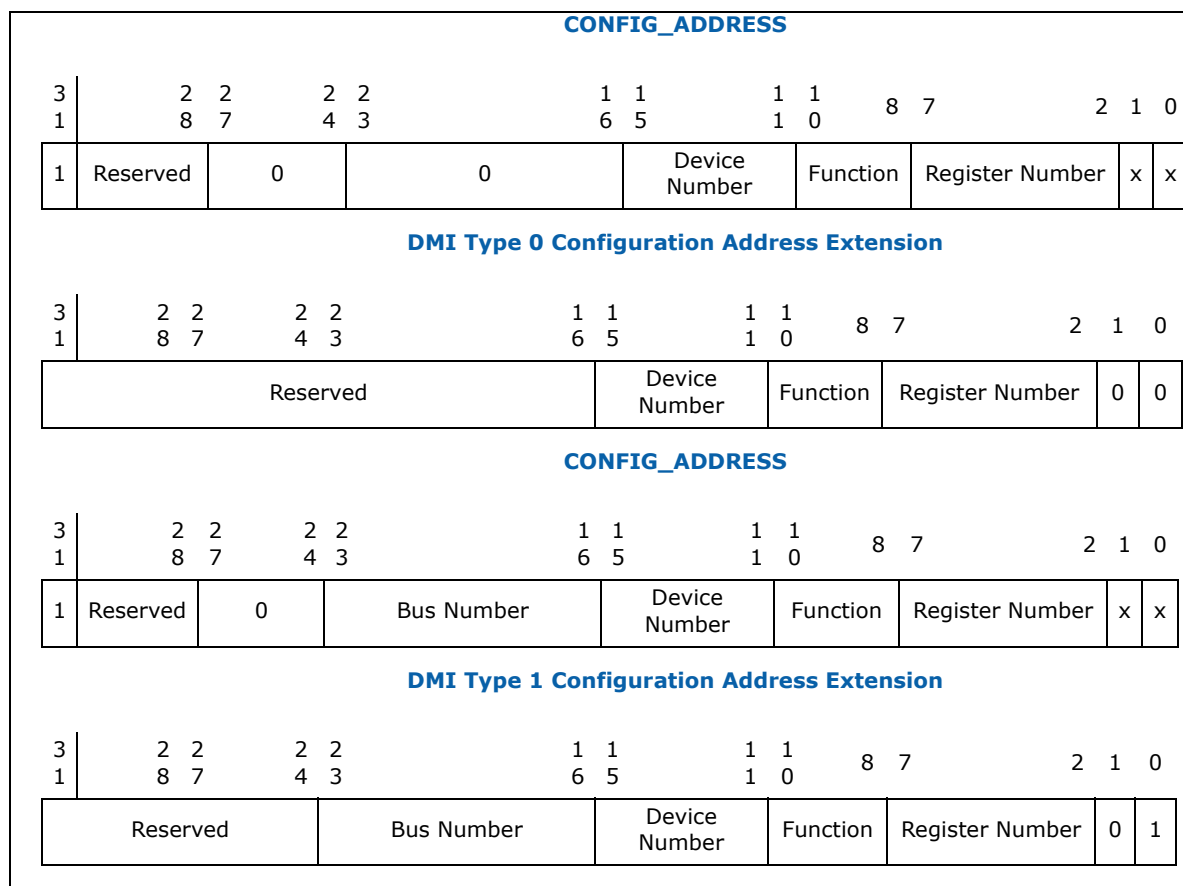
**CONFIG_ADDRESS**

3 1 | 2 8 | 2 7 | 2 4 | 2 3 | 1 6 | 1 5 | 1 1 | 1 0 | 8 | 7 | 2 | 1 | 0

| 1 | Reserved | 0 | 0 | Device Number | Function | Register Number | x | x |
|---|---|---|---|---|---|---|---|---|

**DMI Type 0 Configuration Address Extension**

3 1 | 2 8 | 2 7 | 2 4 | 2 3 | 1 6 | 1 5 | 1 1 | 1 0 | 8 | 7 | 2 | 1 | 0

| Reserved | Device Number | Function | Register Number | 0 | 0 |
|---|---|---|---|---|---|

**CONFIG_ADDRESS**

3 1 | 2 8 | 2 7 | 2 4 | 2 3 | 1 6 | 1 5 | 1 1 | 1 0 | 8 | 7 | 2 | 1 | 0

| 1 | Reserved | 0 | Bus Number | Device Number | Function | Register Number | x | x |
|---|---|---|---|---|---|---|---|---|

**DMI Type 1 Configuration Address Extension**

3 1 | 2 8 | 2 7 | 2 4 | 2 3 | 1 6 | 1 5 | 1 1 | 1 0 | 8 | 7 | 2 | 1 | 0

| Reserved | Bus Number | Device Number | Function | Register Number | 0 | 1 |
|---|---|---|---|---|---|---|